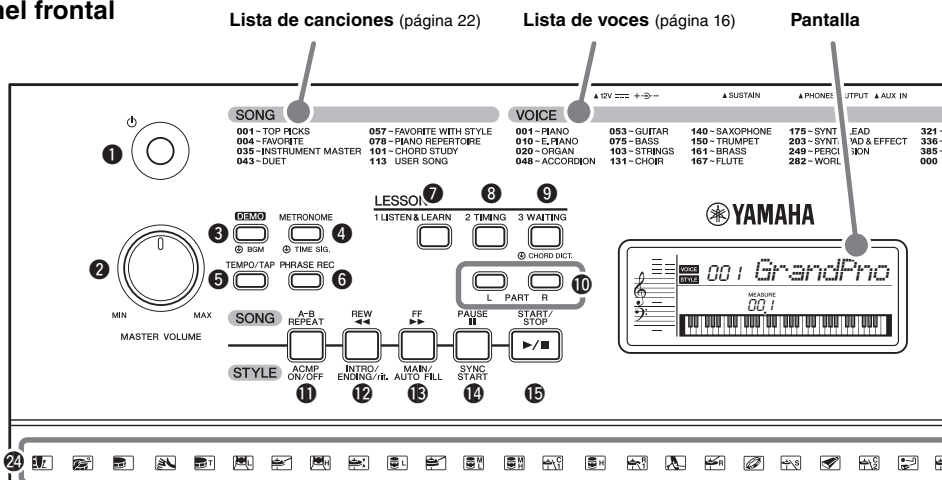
nel frontal

Lista de canciones (página 22)

Lista de voces (página 16)

Pantalla

SONG
001 ~ TOP PICKS
004 ~ FAVORITE
035 ~ INSTRUMENT MASTER
043 ~ DUET
057 ~ FAVORITE WITH STYLE
078 ~ PIANO REPERTOIRE
101 ~ CHORD STUDY
113 USER SONG

VOICE
001 ~ PIANO
010 ~ E.PIANO
020 ~ ORGAN
048 ~ ACCORDION
053 ~ GUITAR
075 ~ BASS
103 ~ STRINGS
131 ~ CHOIR
140 ~ SAXOPHONE
150 ~ TRUMPET
161 ~ BRASS
167 ~ FLUTE
175 ~ SYNT LEAD
203 ~ SYNTH PAD & EFFECT
249 ~ PERCUSSION
282 ~ WORL
321 ~
336 ~
385 ~
000

12V
SUSTAIN
PHONES/OUTPUT
AUX IN

❶
❷
MIN MAX
MASTER VOLUME
❸ DEMO
BGM
❹ METRONOME
TIME SIG.
❺ TEMPO/TAP
❻ PHRASE REC

LESSON
❼ 1 LISTEN & LEARN
❽ 2 TIMING
❾ 3 WAITING
CHORD DICT.
❿ L PART R

YAMAHA

SONG
A-B REPEAT
REW
FF
PAUSE
START/STOP

STYLE
⓫ ACMP ON/OFF
⓬ INTRO/ENDING/rit.
⓭ MAIN/AUTO FILL
⓮ SYNC START
⓯

VOICE
STYLE
001 GrandPno
MEASURE
001

㉔